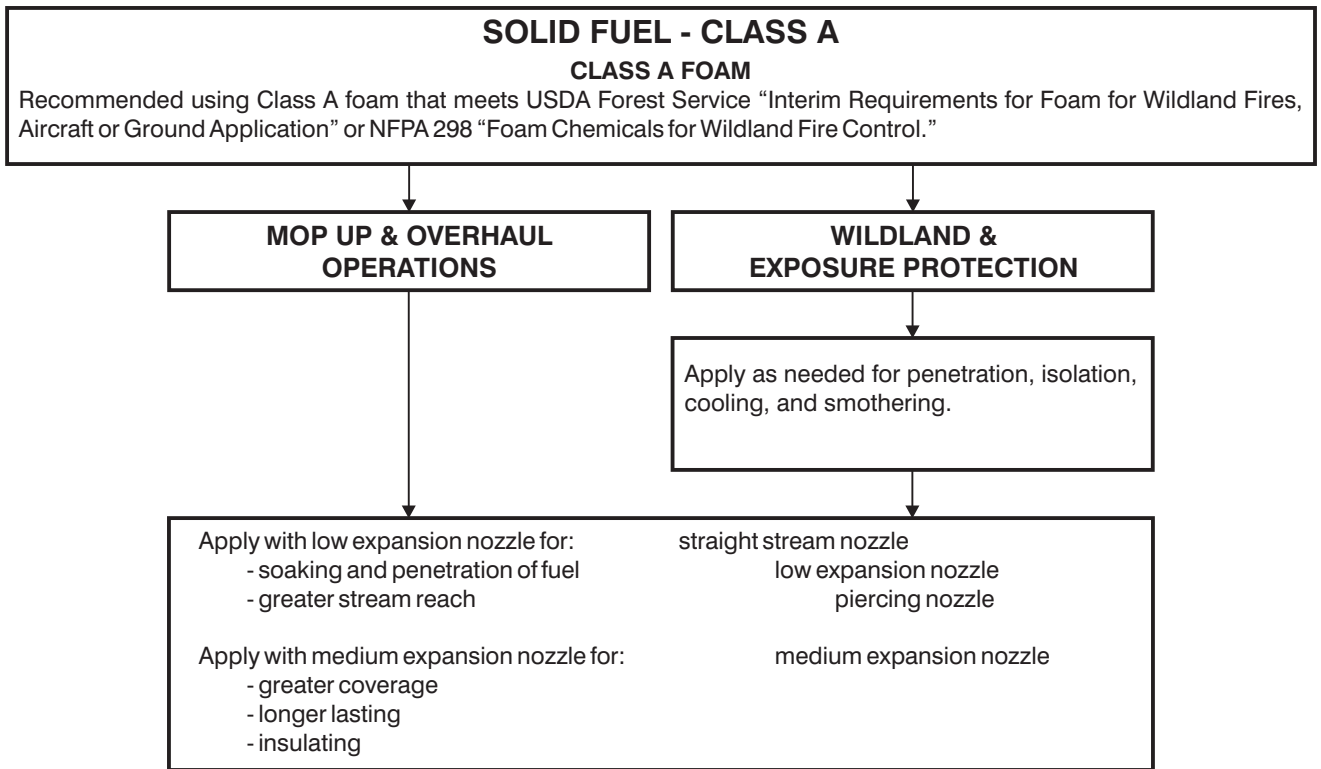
SOLID FUEL - CLASS A

CLASS A FOAM

Recommended using Class A foam that meets USDA Forest Service "Interim Requirements for Foam for Wildland Fires, Aircraft or Ground Application" or NFPA 298 "Foam Chemicals for Wildland Fire Control."

MOP UP & OVERHAUL OPERATIONS

WILDLAND & EXPOSURE PROTECTION

Apply as needed for penetration, isolation, cooling, and smothering.

Apply with low expansion nozzle for:
- soaking and penetration of fuel
- greater stream reach

Apply with medium expansion nozzle for:
- greater coverage
- longer lasting
- insulating

straight stream nozzle
low expansion nozzle
piercing nozzle

medium expansion nozzle